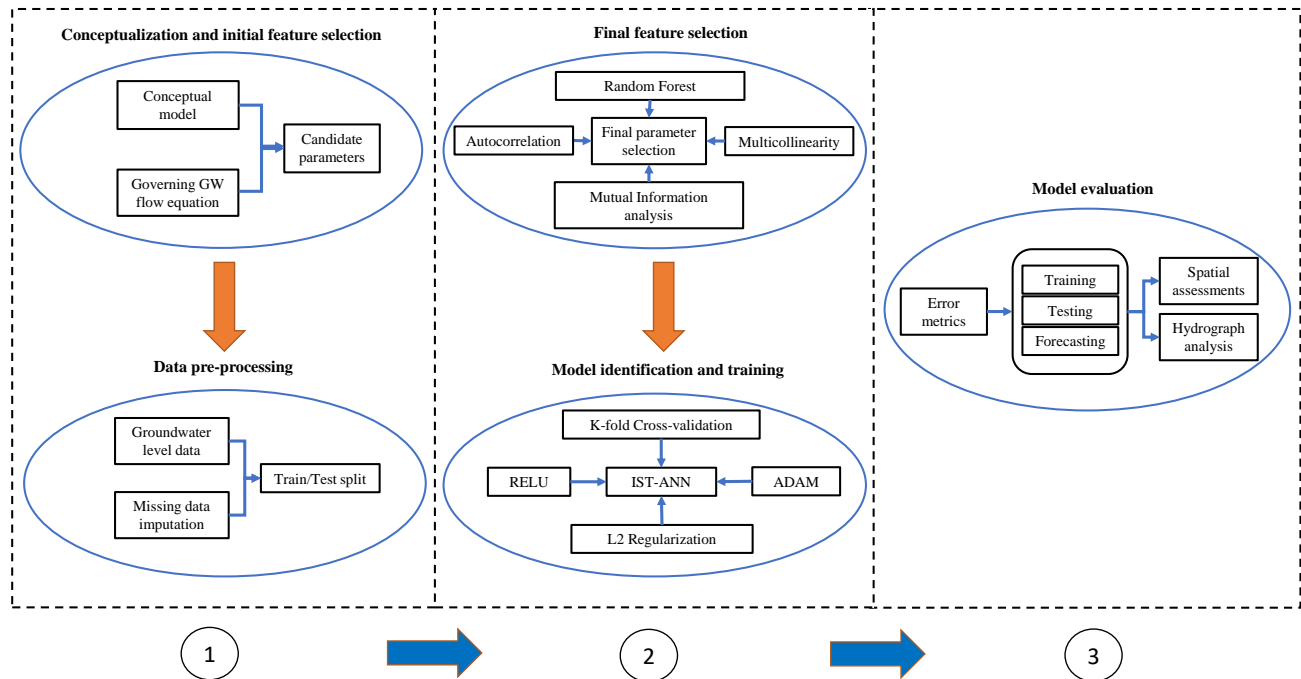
Conceptualization and initial feature selection

Conceptual model

Governing GW flow equation

Candidate parameters

Data pre-processing

Groundwater level data

Missing data imputation

Train/Test split

Final feature selection

Random Forest

Autocorrelation

Final parameter selection

Multicollinearity

Mutual Information analysis

Model identification and training

K-fold Cross-validation

RELU

IST-ANN

ADAM

L2 Regularization

Model evaluation

Error metrics

Training

Testing

Forecasting

Spatial assessments

Hydrograph analysis

1

2

3